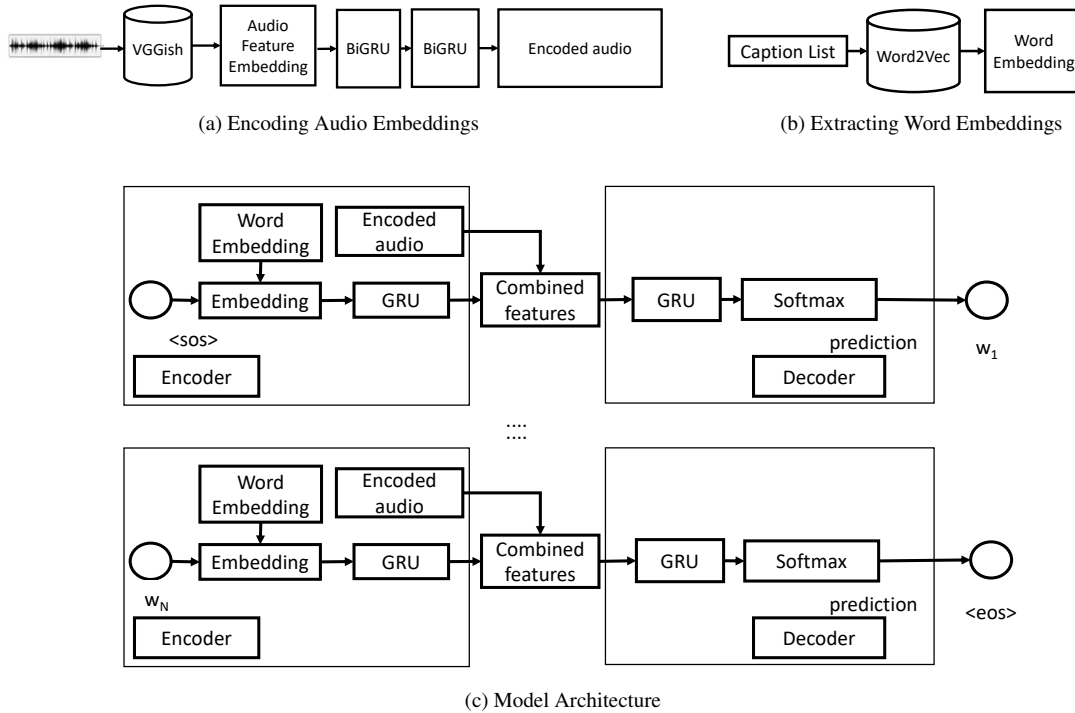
VGGish

Audio Feature Embedding

BiGRU

BiGRU

Encoded audio

(a) Encoding Audio Embeddings

Caption List

Word2Vec

Word Embedding

(b) Extracting Word Embeddings

Word Embedding

Encoded audio

Embedding

GRU

Combined features

GRU

Softmax

<sos>

prediction

$w_1$

Encoder

Decoder

....

Word Embedding

Encoded audio

Embedding

GRU

Combined features

GRU

Softmax

$w_N$

prediction

<eos>

Encoder

Decoder

(c) Model Architecture